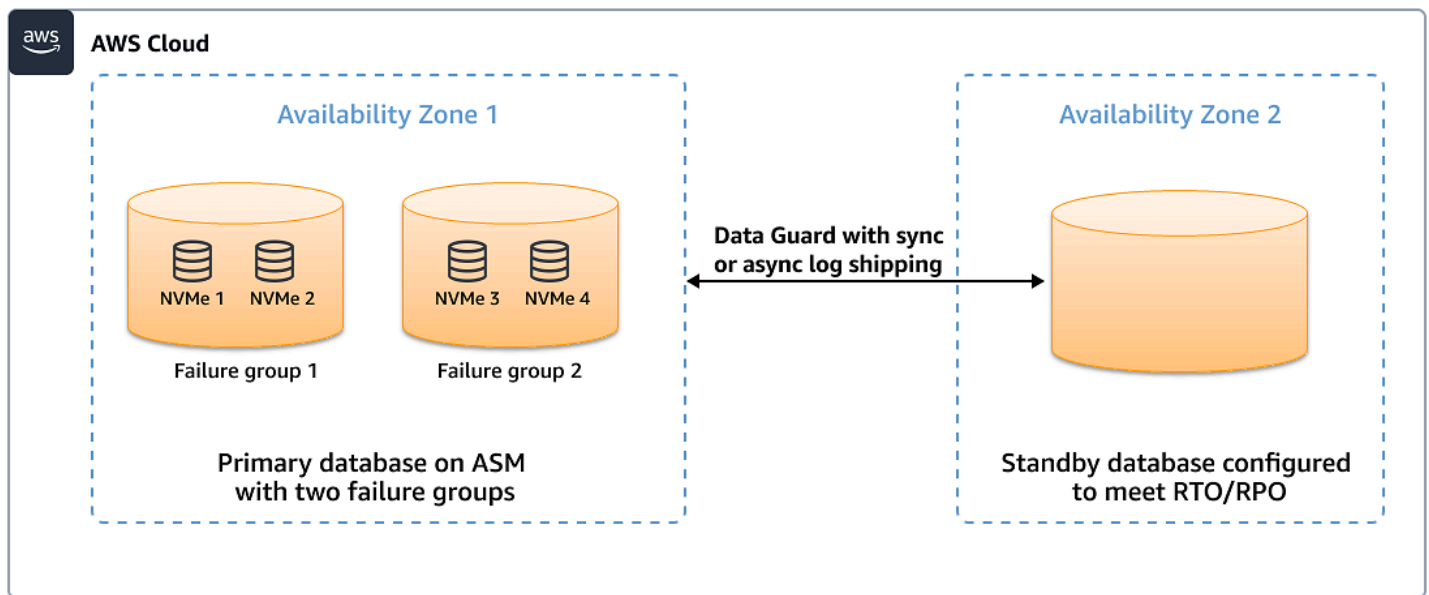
aws

AWS Cloud

Availability Zone 1

NVMe 1 NVMe 2

Failure group 1

NVMe 3 NVMe 4

Failure group 2

Primary database on ASM with two failure groups

Data Guard with sync or async log shipping

Availability Zone 2

Standby database configured to meet RTO/RPO